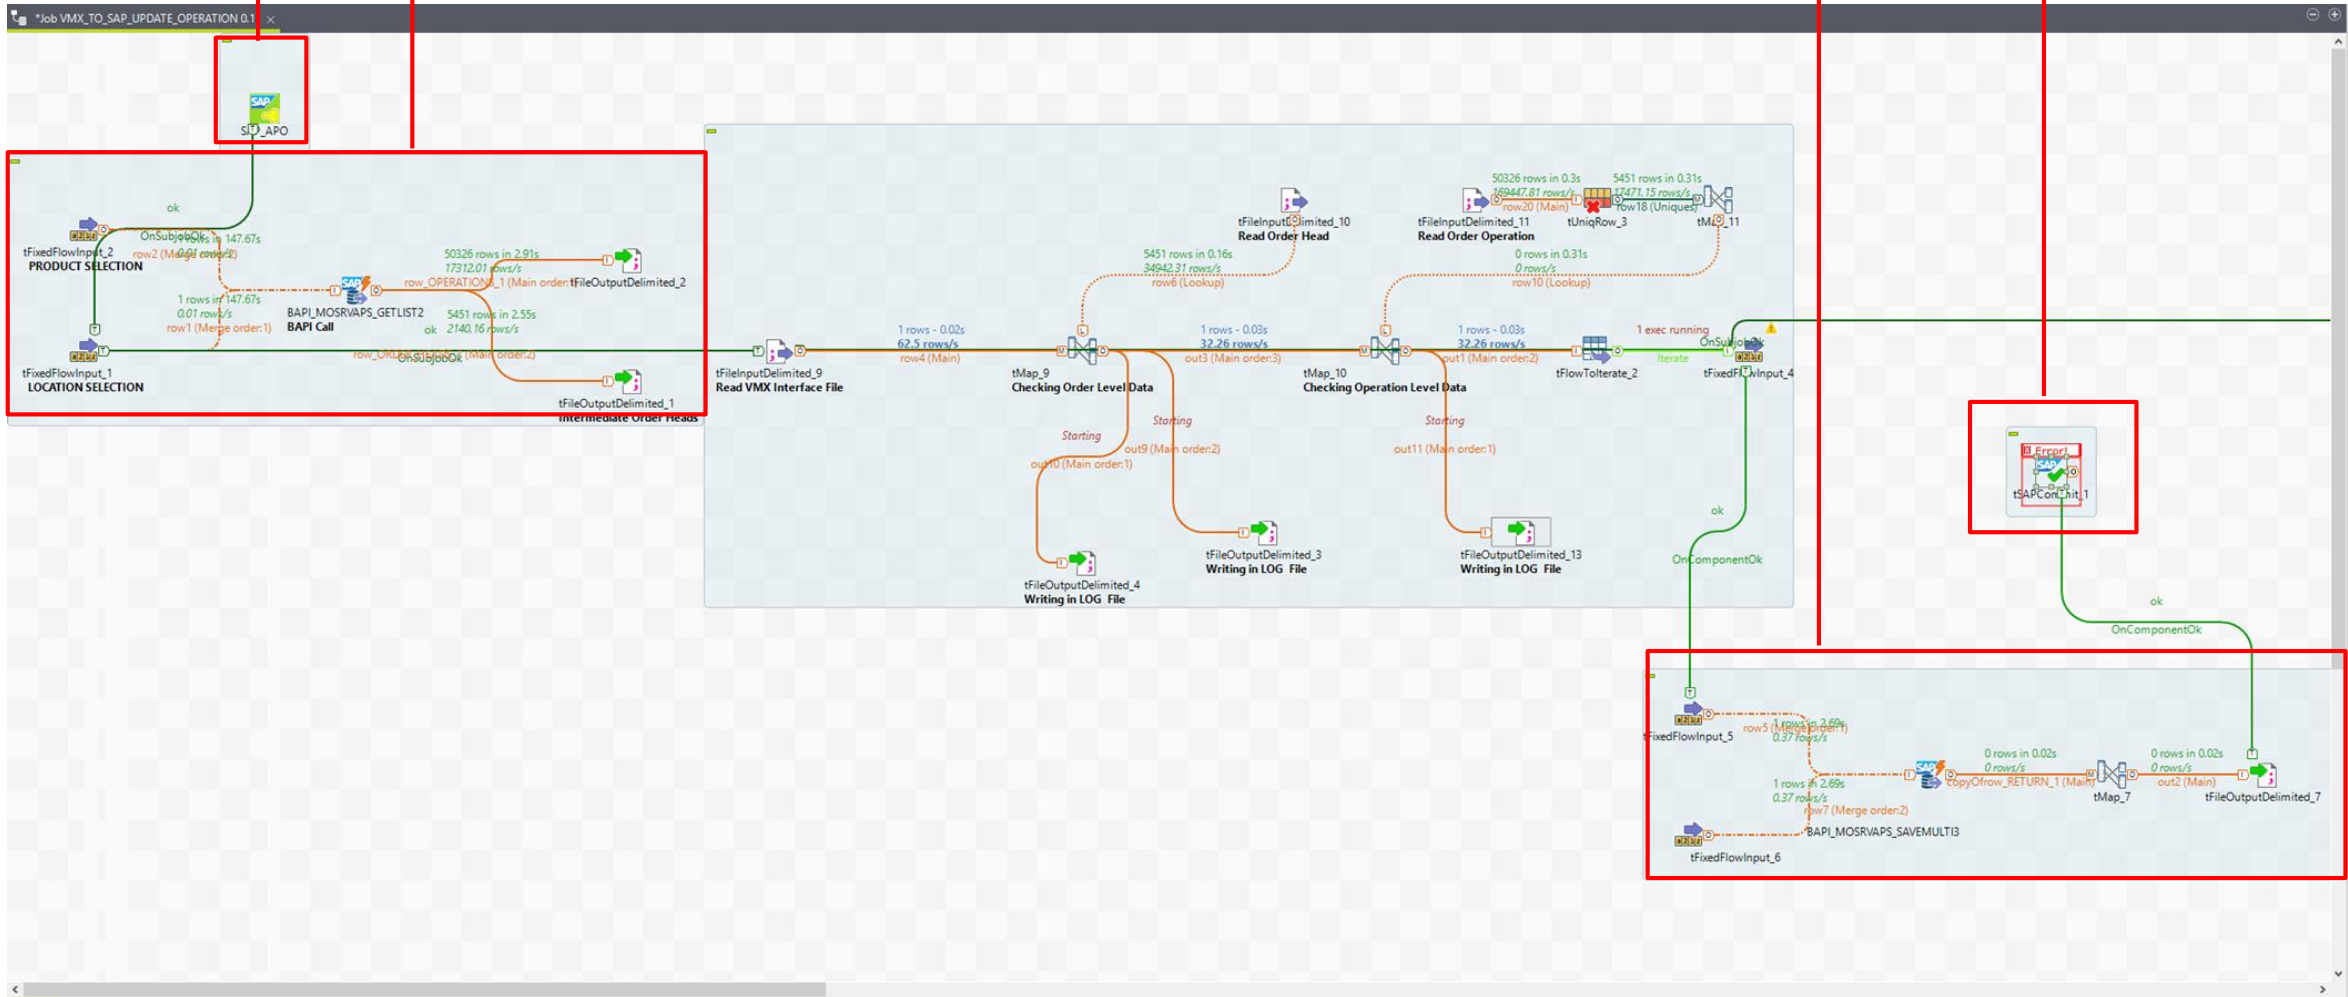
*Job VMX_TO_SAP_UPDATE_OPERATION 0.1

SAP_APO

ok
OnSubjobOk
1 rows in 147.67s
row2 (Merge order:2)
tFixedFlowInput_2
PRODUCT SELECTION
50326 rows in 2.91s
17312.01 rows/s
row_OPERATIONS_1 (Main order:1)
tFileOutputDelimited_2
BAPI_MOSRVAPS_GETLIST2
BAPI Call
1 rows in 147.67s
0.01 rows/s
row1 (Merge order:1)
5451 rows in 2.55s
2140.16 rows/s
ok
row_ORDER_HEADS_1 (Main order:2)
OnSubjobOk
tFixedFlowInput_1
LOCATION SELECTION
tFileOutputDelimited_1
Intermediate Order Heads

tFileInputDelimited_10
Read Order Head
5451 rows in 0.16s
34942.31 rows/s
row6 (Lookup)
50326 rows in 0.3s
169447.81 rows/s
row20 (Main)
5451 rows in 0.31s
17471.15 rows/s
row18 (Uniques)
tFileInputDelimited_11
Read Order Operation
tUniqRow_3
tMap_11
0 rows in 0.31s
0 rows/s
row10 (Lookup)
1 rows - 0.02s
62.5 rows/s
row4 (Main)
tFileInputDelimited_9
Read VMX Interface File
1 rows - 0.03s
32.26 rows/s
out3 (Main order:3)
tMap_9
Checking Order Level Data
1 rows - 0.03s
32.26 rows/s
out1 (Main order:2)
tMap_10
Checking Operation Level Data
1 exec running
Iterate
OnSubjobOk
tFlowToIterate_2
tFixedFlowInput_4
Starting
Starting
out10 (Main order:1)
out9 (Main order:2)
Starting
out11 (Main order:1)
tFileOutputDelimited_3
Writing in LOG File
tFileOutputDelimited_13
Writing in LOG File
tFileOutputDelimited_4
Writing in LOG File
ok
OnComponentOk

Error!
tSAPCommit_1
ok
OnComponentOk

tFixedFlowInput_5
row5 (Merge order:1)
1 rows in 2.69s
0.37 rows/s
0 rows in 0.02s
0 rows/s
copyOfrow_RETURN_1 (Main)
tMap_7
0 rows in 0.02s
0 rows/s
out2 (Main)
tFileOutputDelimited_7
1 rows in 2.69s
0.37 rows/s
row7 (Merge order:2)
BAPI_MOSRVAPS_SAVEMULTI3
tFixedFlowInput_6